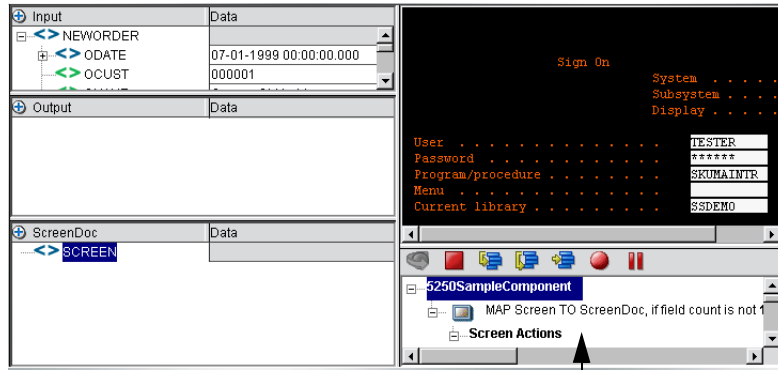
Input | Data
NEWORDER
ODATE | 07-01-1999 00:00:00.000
OCUST | 000001

Output | Data

ScreenDoc | Data
SCREEN

Sign On

System . . . . .
Subsystem . . . .
Display . . . . .

User . . . . . . . . . . . . . . TESTER
Password . . . . . . . . . . . . ******
Program/procedure . . . . . . . . SKUMAINTR
Menu . . . . . . . . . . . . . .
Current library . . . . . . . . . SSDEMO

5250SampleComponent
MAP Screen TO ScreenDoc, if field count is not 1
Screen Actions